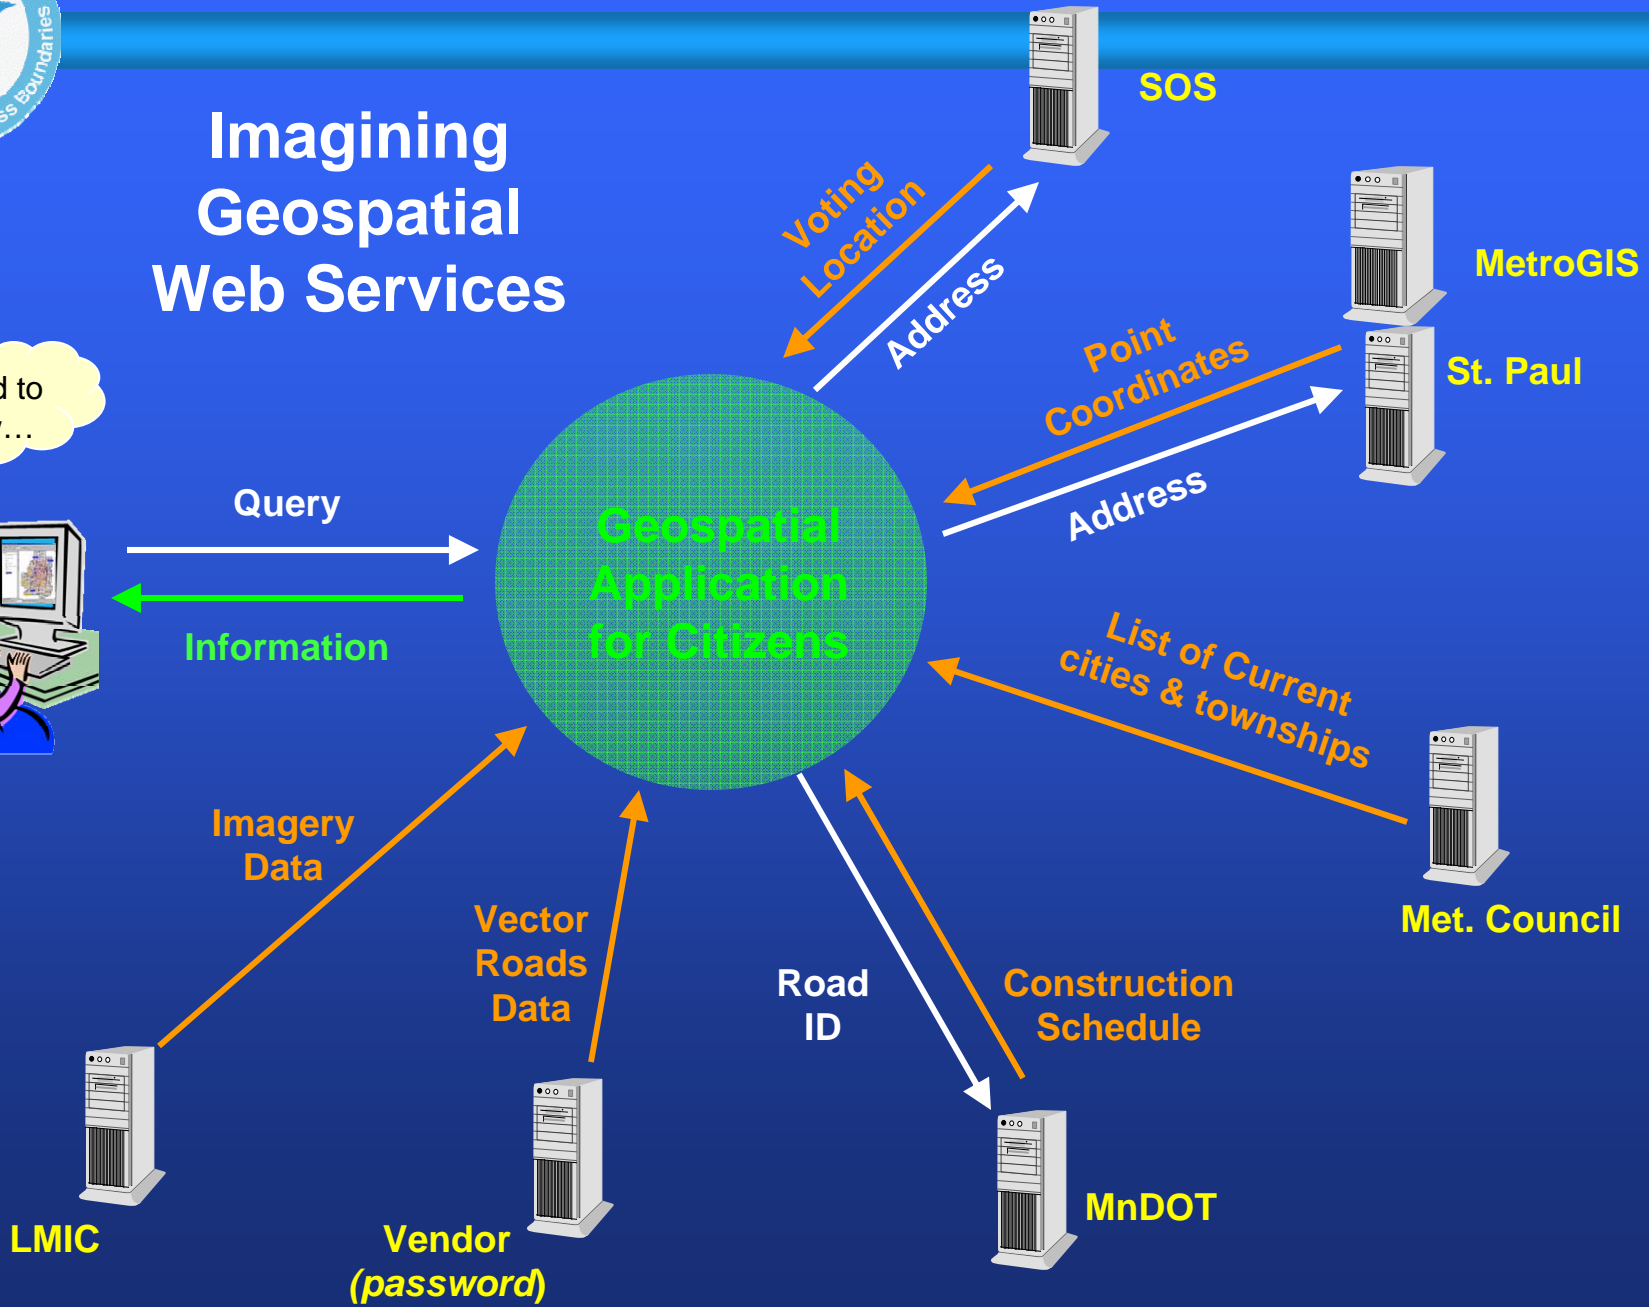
ss Boundaries

Imagining Geospatial Web Services

SOS

Voting Location

Address

MetroGIS

St. Paul

Point Coordinates

Address

d to
…

Query

Information

Geospatial Application for Citizens

List of Current cities & townships

Met. Council

Imagery Data

Vector Roads Data

Road ID

Construction Schedule

LMIC

Vendor (password)

MnDOT